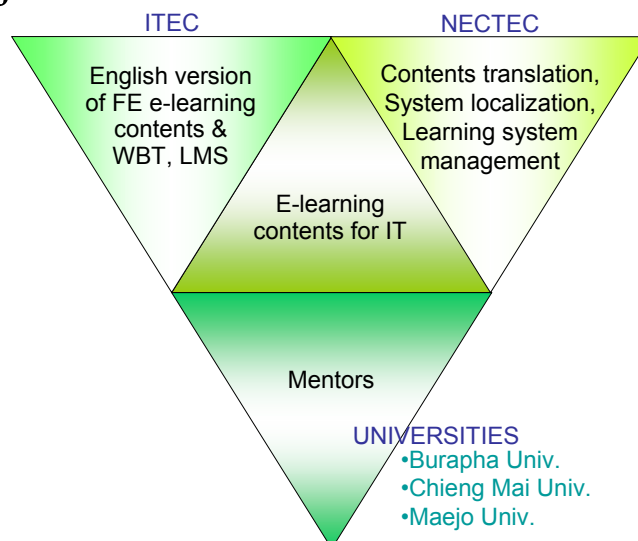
ITEC

NECTEC

English version of FE e-learning contents & WBT, LMS

Contents translation, System localization, Learning system management

E-learning contents for IT

Mentors

UNIVERSITIES
•Burapha Univ.
•Chieng Mai Univ.
•Maejo Univ.